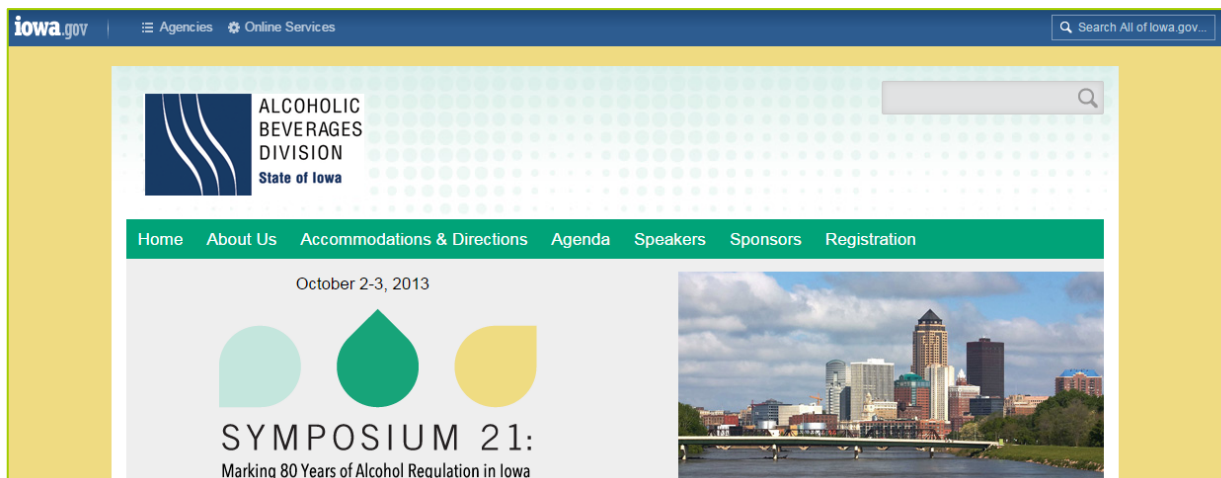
iowa.gov Agencies Online Services Search All of Iowa.gov...

ALCOHOLIC BEVERAGES DIVISION
State of Iowa

Home About Us Accommodations & Directions Agenda Speakers Sponsors Registration

October 2-3, 2013

SYMPOSIUM 21:
Marking 80 Years of Alcohol Regulation in Iowa